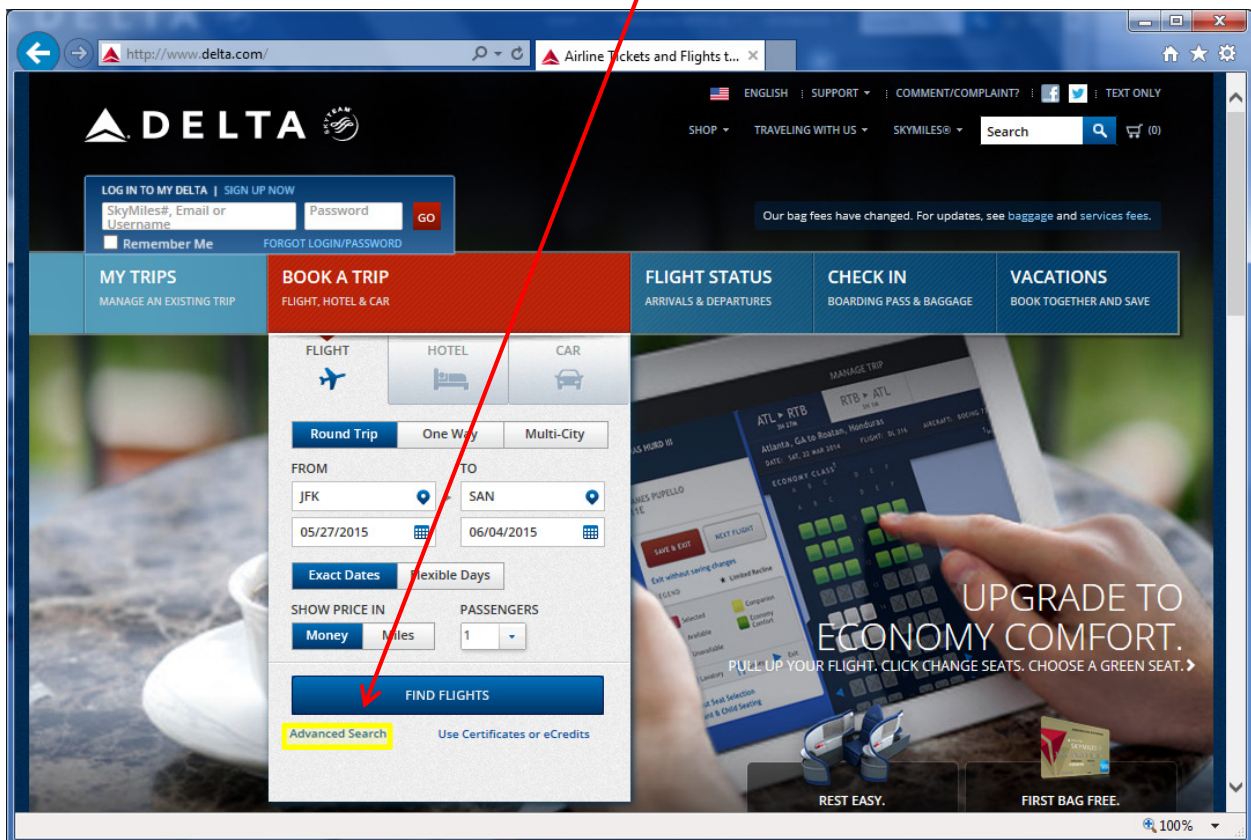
http://www.delta.com/
Airline Tickets and Flights t...

ENGLISH | SUPPORT | COMMENT/COMPLAINT? | TEXT ONLY

DELTA

SHOP | TRAVELING WITH US | SKYMILES® | Search | (0)

LOG IN TO MY DELTA | SIGN UP NOW
SkyMiles#, Email or Username
Password
GO
Remember Me
FORGOT LOGIN/PASSWORD

Our bag fees have changed. For updates, see baggage and services fees.

MY TRIPS
MANAGE AN EXISTING TRIP

BOOK A TRIP
FLIGHT, HOTEL & CAR

FLIGHT STATUS
ARRIVALS & DEPARTURES

CHECK IN
BOARDING PASS & BAGGAGE

VACATIONS
BOOK TOGETHER AND SAVE

FLIGHT
HOTEL
CAR

Round Trip | One Way | Multi-City

FROM
JFK
TO
SAN
05/27/2015
06/04/2015

Exact Dates | Flexible Days

SHOW PRICE IN
Money | Miles
PASSENGERS
1

FIND FLIGHTS

Advanced Search
Use Certificates or eCredits

MANAGE TRIP
ATL ▸ RTB
RTB ▸ ATL
Atlanta, GA to Roatan, Honduras
ECONOMY CLASS
SAVE & EXIT
NEXT FLIGHT

UPGRADE TO
ECONOMY COMFORT.
PULL UP YOUR FLIGHT. CLICK CHANGE SEATS. CHOOSE A GREEN SEAT. ›

REST EASY.
FIRST BAG FREE.

100%